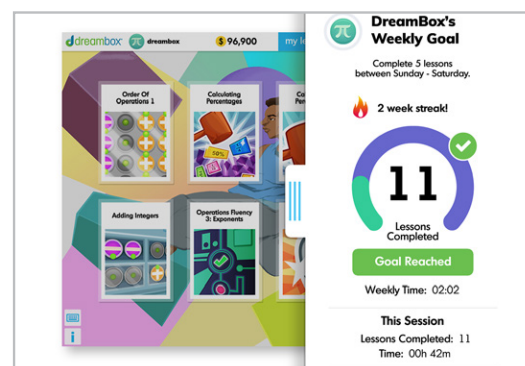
dreambox dreambox $96,900 my l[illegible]

Order Of Operations 1

Calculating Percentages

Ca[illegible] Pe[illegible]

50%

Adding Integers

Operations Fluency 3: Exponents

DreamBox's Weekly Goal

Complete 5 lessons between Sunday - Saturday.

2 week streak!

11

Lessons Completed

Goal Reached

Weekly Time: 02:02

This Session

Lessons Completed: 11

Time: 00h 42m